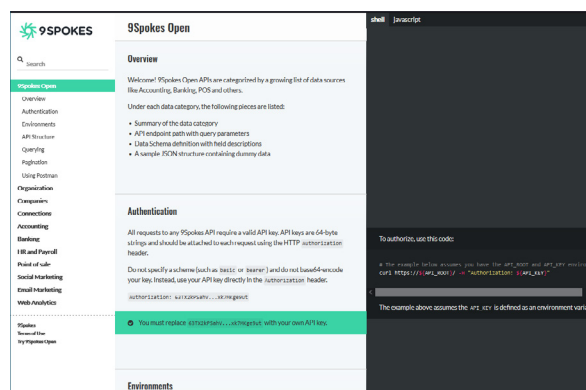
9SPOKES

Search

9Spokes Open
Overview
Authentication
Environments
API Structure
Querying
Pagination
Using Postman
Organization
Companies
Connections
Accounting
Banking
HR and Payroll
Point of sale
Social Marketing
Email Marketing
Web Analytics

9Spokes
Terms of Use
Try 9Spokes Open

9Spokes Open

Overview

Welcome! 9Spokes Open APIs are categorized by a growing list of data sources like Accounting, Banking, POS and others.

Under each data category, the following pieces are listed:

- Summary of the data category
- API endpoint path with query parameters
- Data Schema definition with field descriptions
- A sample JSON structure containing dummy data

Authentication

All requests to any 9Spokes API require a valid API key. API keys are 64-byte strings and should be attached to each request using the HTTP Authorization header.

Do not specify a scheme (such as Basic or Bearer) and do not base64-encode your key. Instead, use your API key directly in the Authorization header.

Authorization: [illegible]

You must replace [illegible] with your own API key.

Environments

shell Javascript

To authorize, use this code:

# The example below assumes you have the API_ROOT and API_KEY enviro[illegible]
curl https://${API_ROOT}/ -H "Authorization: ${API_KEY}"

The example above assumes the API_KEY is defined as an environment vari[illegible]